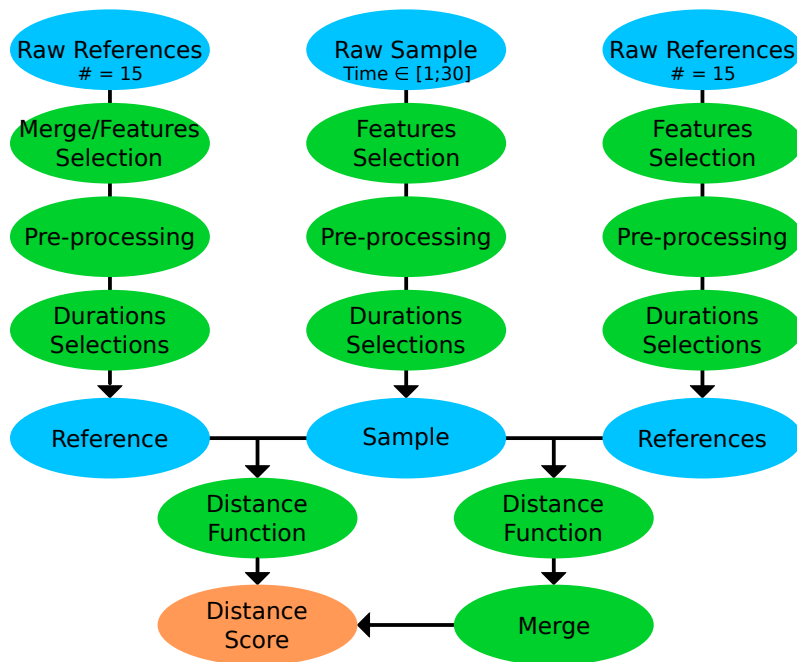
Raw References
# = 15

Raw Sample
Time ∈ [1;30]

Raw References
# = 15

Merge/Features Selection

Features Selection

Features Selection

Pre-processing

Pre-processing

Pre-processing

Durations Selections

Durations Selections

Durations Selections

Reference

Sample

References

Distance Function

Distance Function

Distance Score

Merge